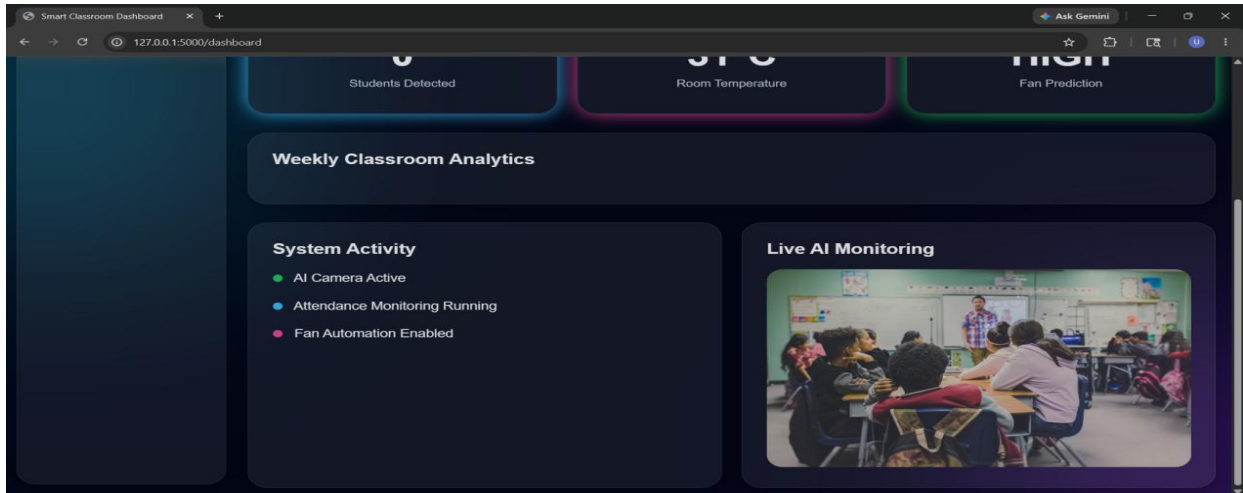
Smart Classroom Dashboard ×
+
Ask Gemini
127.0.0.1:5000/dashboard
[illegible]
Students Detected
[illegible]
Room Temperature
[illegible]
Fan Prediction

Weekly Classroom Analytics

System Activity
AI Camera Active
Attendance Monitoring Running
Fan Automation Enabled

Live AI Monitoring